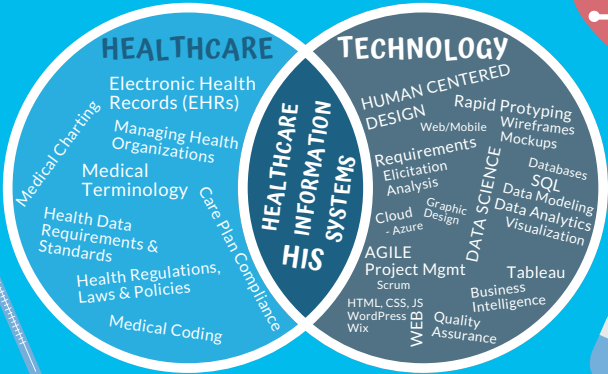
HEALTHCARE

Electronic Health Records (EHRs)

Managing Health Organizations

Medical Charting

Medical Terminology

Care Plan Compliance

Health Data Requirements & Standards

Health Regulations, Laws & Policies

Medical Coding

HEALTHCARE INFORMATION SYSTEMS

HIS

TECHNOLOGY

HUMAN CENTERED DESIGN

Rapid Protyping

Web/Mobile

Wireframes Mockups

Requirements Elicitation Analysis

DATA SCIENCE

Databases

SQL

Data Modeling

Data Analytics

Visualization

Cloud - Azure

Graphic Design

AGILE

Project Mgmt

Scrum

Tableau

Business Intelligence

HTML, CSS, JS

WordPress

Wix

WEB

Quality Assurance